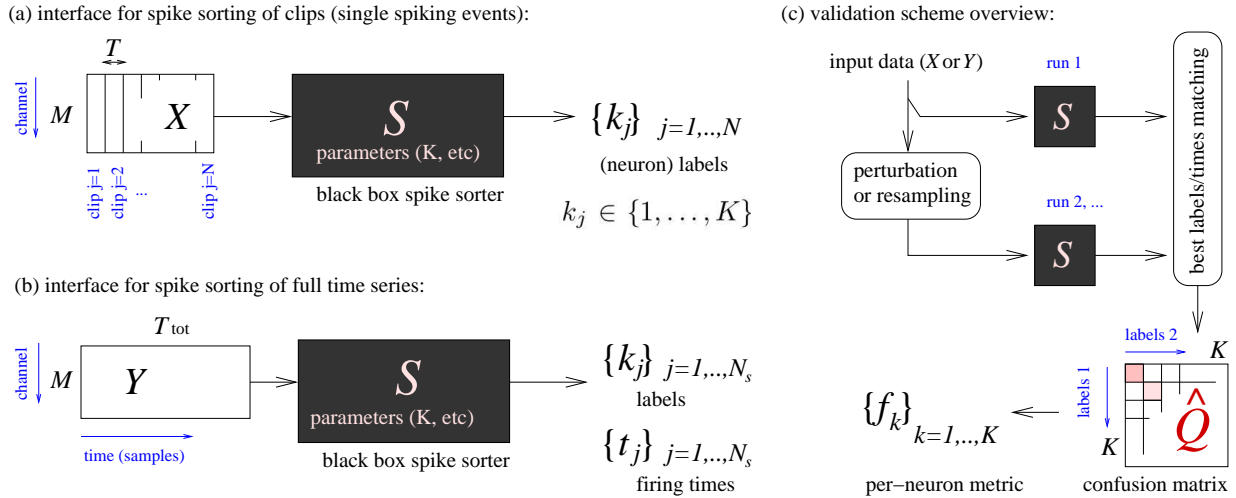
(a) interface for spike sorting of clips (single spiking events):

$T$

channel

$M$

$X$

clip j=1 clip j=2 ... clip j=N

$S$

parameters (K, etc)

black box spike sorter

$\{k_j\}_{j=1,..,N}$

(neuron) labels

$k_j \in \{1, \ldots, K\}$

(b) interface for spike sorting of full time series:

$T_{\text{tot}}$

channel

$M$

$Y$

time (samples)

$S$

parameters (K, etc)

black box spike sorter

$\{k_j\}_{j=1,..,N_s}$

labels

$\{t_j\}_{j=1,..,N_s}$

firing times

(c) validation scheme overview:

input data ($X$ or $Y$)

run 1

$S$

perturbation or resampling

run 2, ...

$S$

best labels/times matching

labels 2

$K$

labels 1

$K$

$\hat{Q}$

$\{f_k\}_{k=1,..,K}$

per−neuron metric

confusion matrix